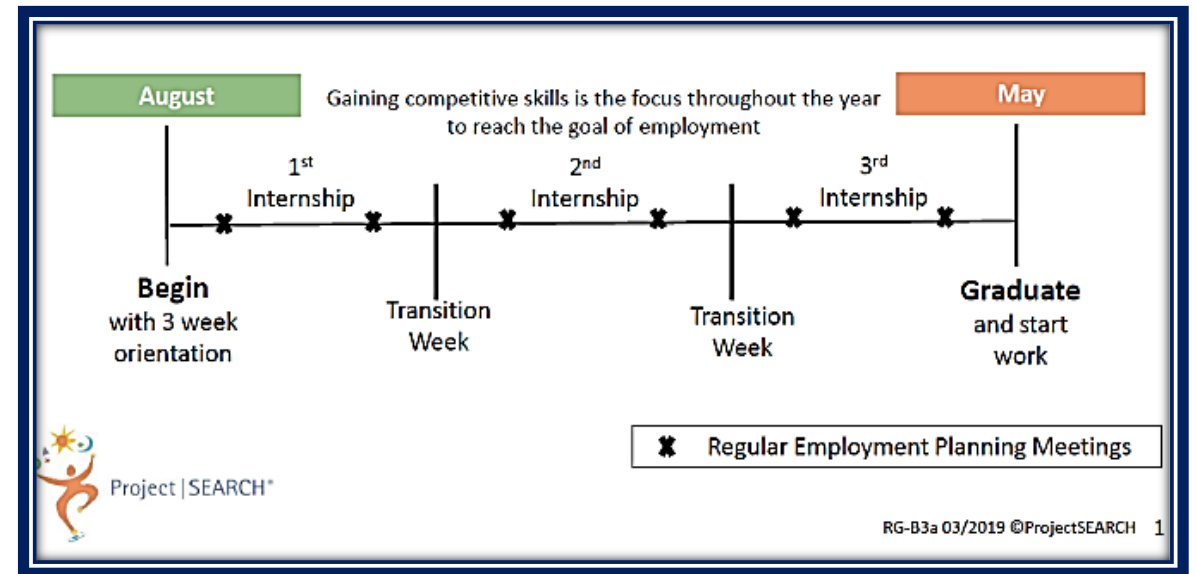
August

Gaining competitive skills is the focus throughout the year to reach the goal of employment

May

1st Internship

2nd Internship

3rd Internship

Begin with 3 week orientation

Transition Week

Transition Week

Graduate and start work

✖ Regular Employment Planning Meetings

Project | SEARCH®

RG-B3a 03/2019 ©ProjectSEARCH 1